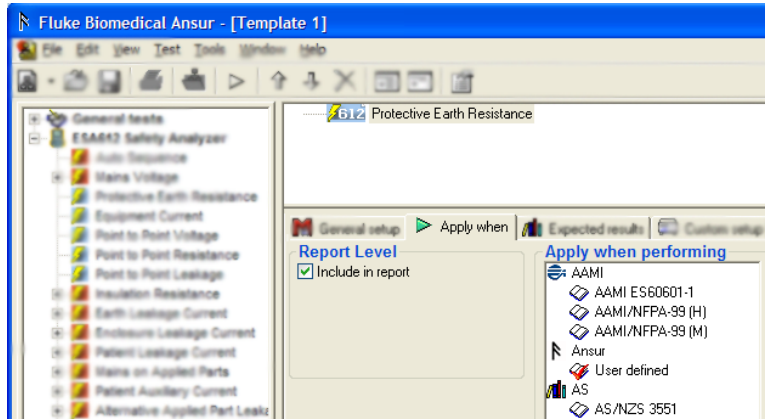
Fluke Biomedical Ansur - [Template 1]

File Edit View Test Tools Window Help

General tests
ESA612 Safety Analyzer
Auto Sequence
Mains Voltage
Protective Earth Resistance
Equipment Current
Point to Point Voltage
Point to Point Resistance
Point to Point Leakage
Insulation Resistance
Earth Leakage Current
Enclosure Leakage Current
Patient Leakage Current
Mains on Applied Parts
Patient Auxiliary Current
Alternative Applied Part Leaka

612 Protective Earth Resistance

General setup | Apply when | Expected results | Custom setup

Report Level
Include in report

Apply when performing
AAMI
AAMI ES60601-1
AAMI/NFPA-99 (H)
AAMI/NFPA-99 (M)
Ansur
User defined
AS
AS/NZS 3551